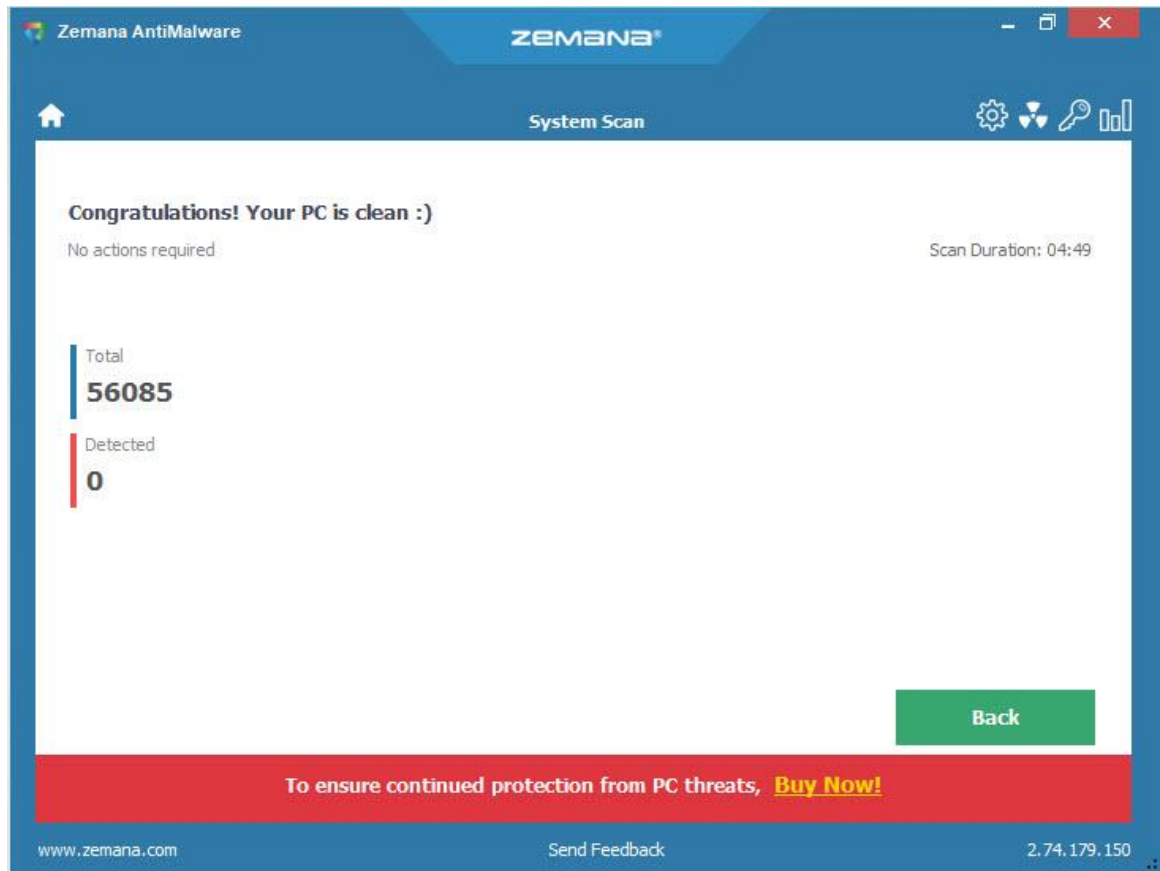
Zemana AntiMalware

ZEMANA®

System Scan

Congratulations! Your PC is clean :)

No actions required

Scan Duration: 04:49

Total
56085

Detected
0

Back

To ensure continued protection from PC threats, Buy Now!

www.zemana.com

Send Feedback

2.74.179.150